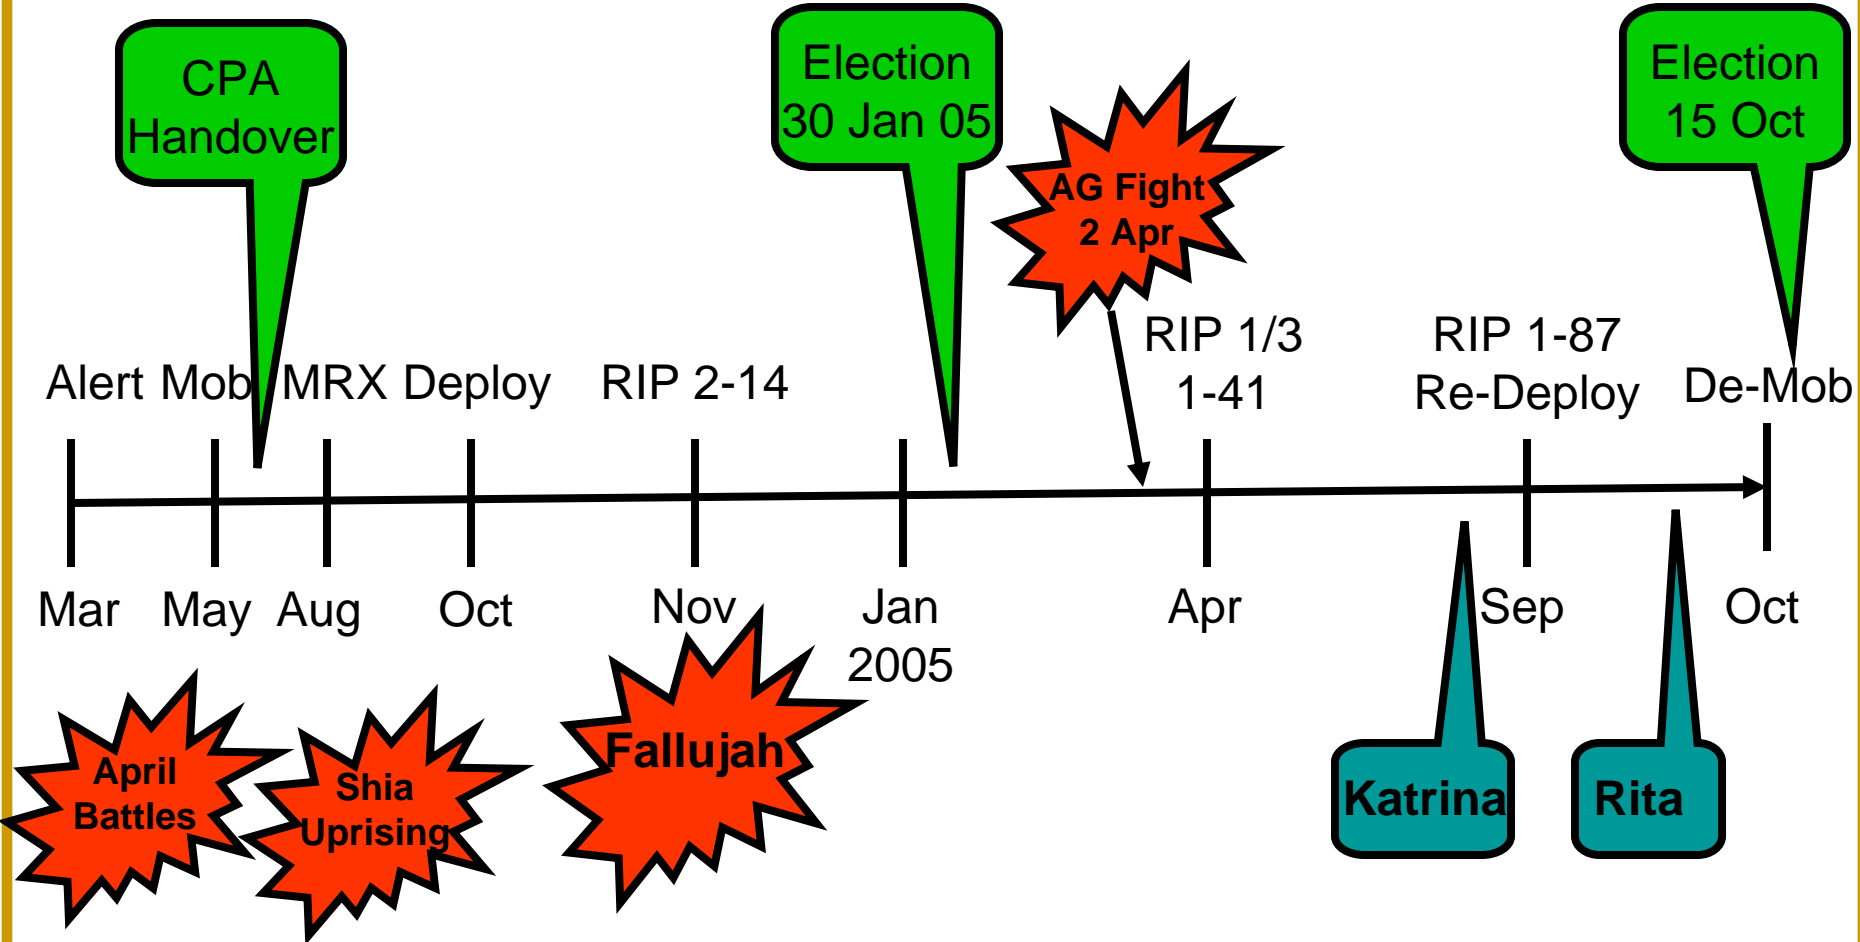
CPA Handover

Election 30 Jan 05

AG Fight 2 Apr

Election 15 Oct

Alert Mob MRX Deploy RIP 2-14 RIP 1/3 1-41 RIP 1-87 Re-Deploy De-Mob

Mar May Aug Oct Nov Jan 2005 Apr Sep Oct

April Battles

Shia Uprising

Fallujah

Katrina

Rita